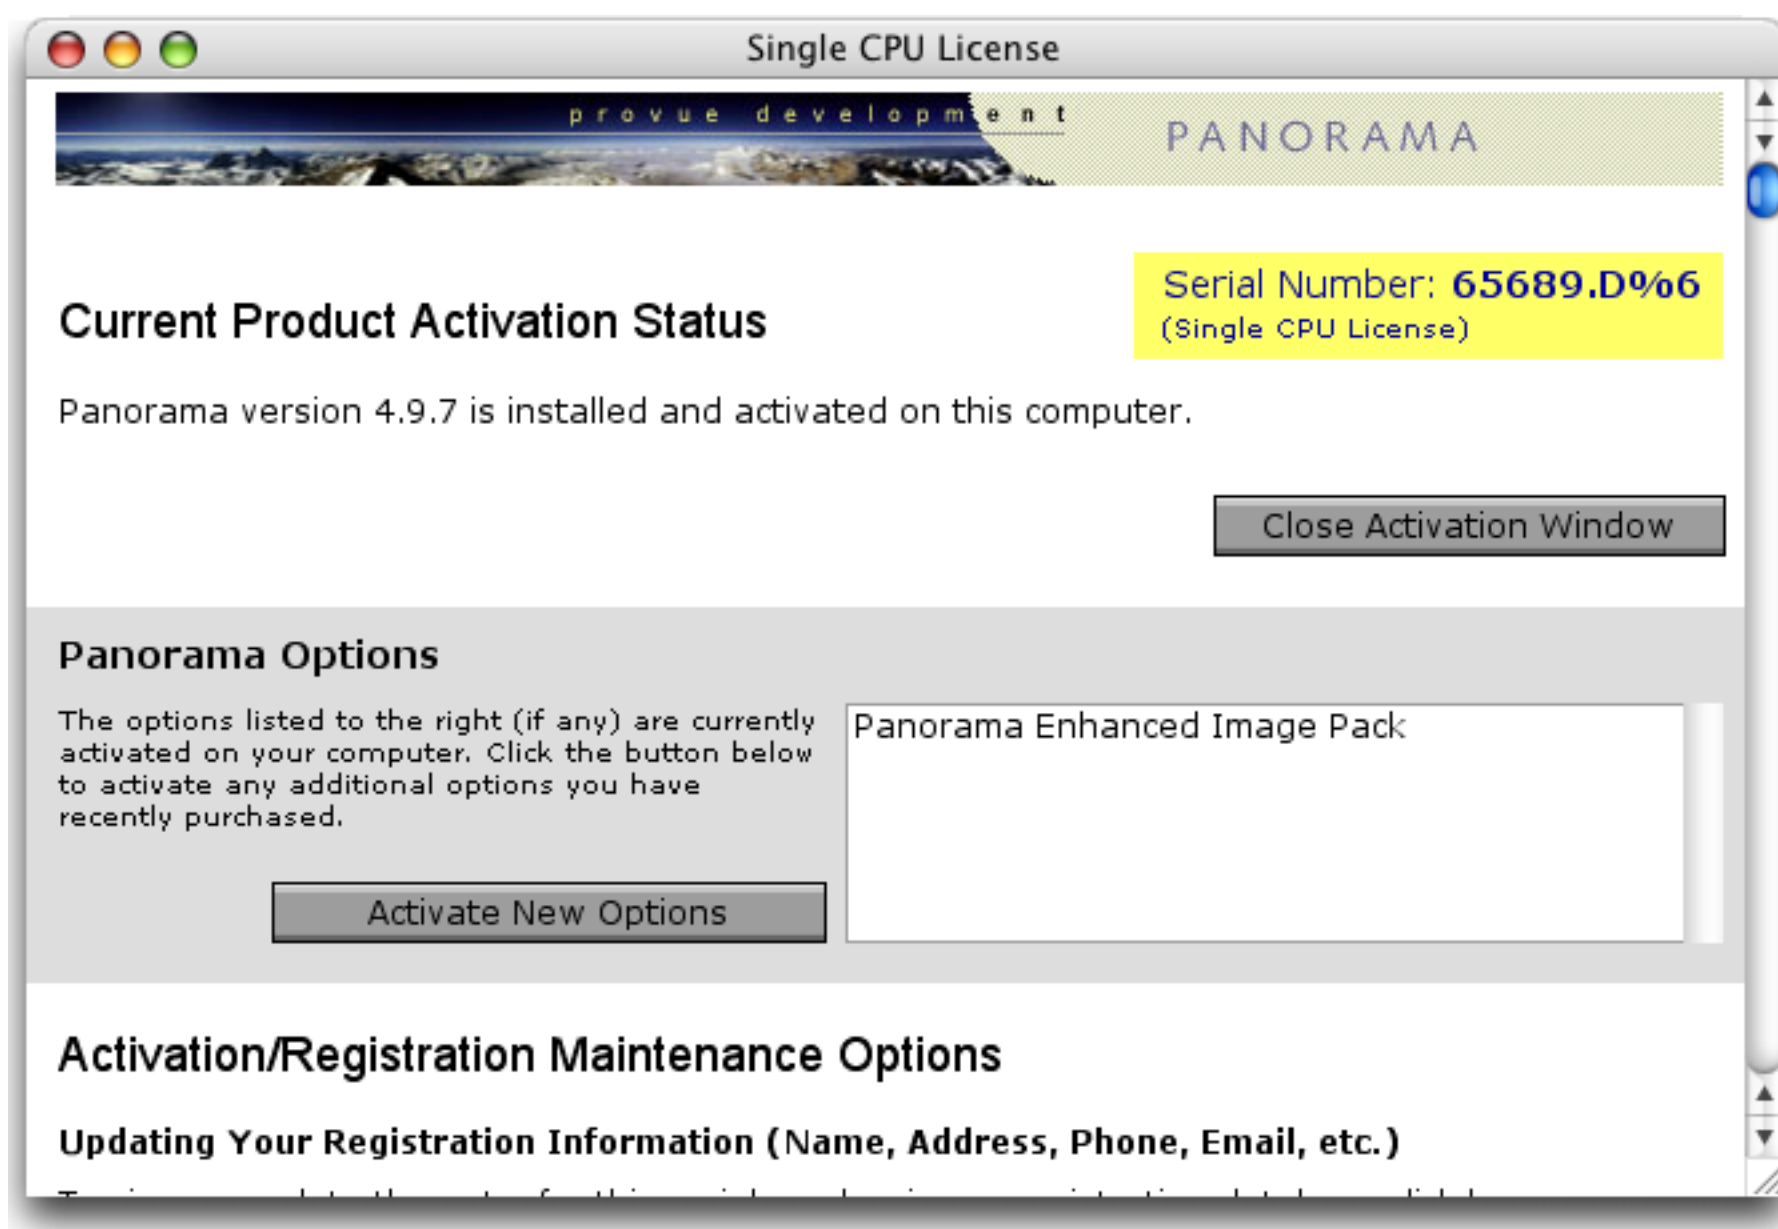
Single CPU License

provue development

PANORAMA

Current Product Activation Status

Serial Number: 65689.D%6
(Single CPU License)

Panorama version 4.9.7 is installed and activated on this computer.

Close Activation Window

Panorama Options

The options listed to the right (if any) are currently activated on your computer. Click the button below to activate any additional options you have recently purchased.

Panorama Enhanced Image Pack

Activate New Options

Activation/Registration Maintenance Options

Updating Your Registration Information (Name, Address, Phone, Email, etc.)

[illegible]